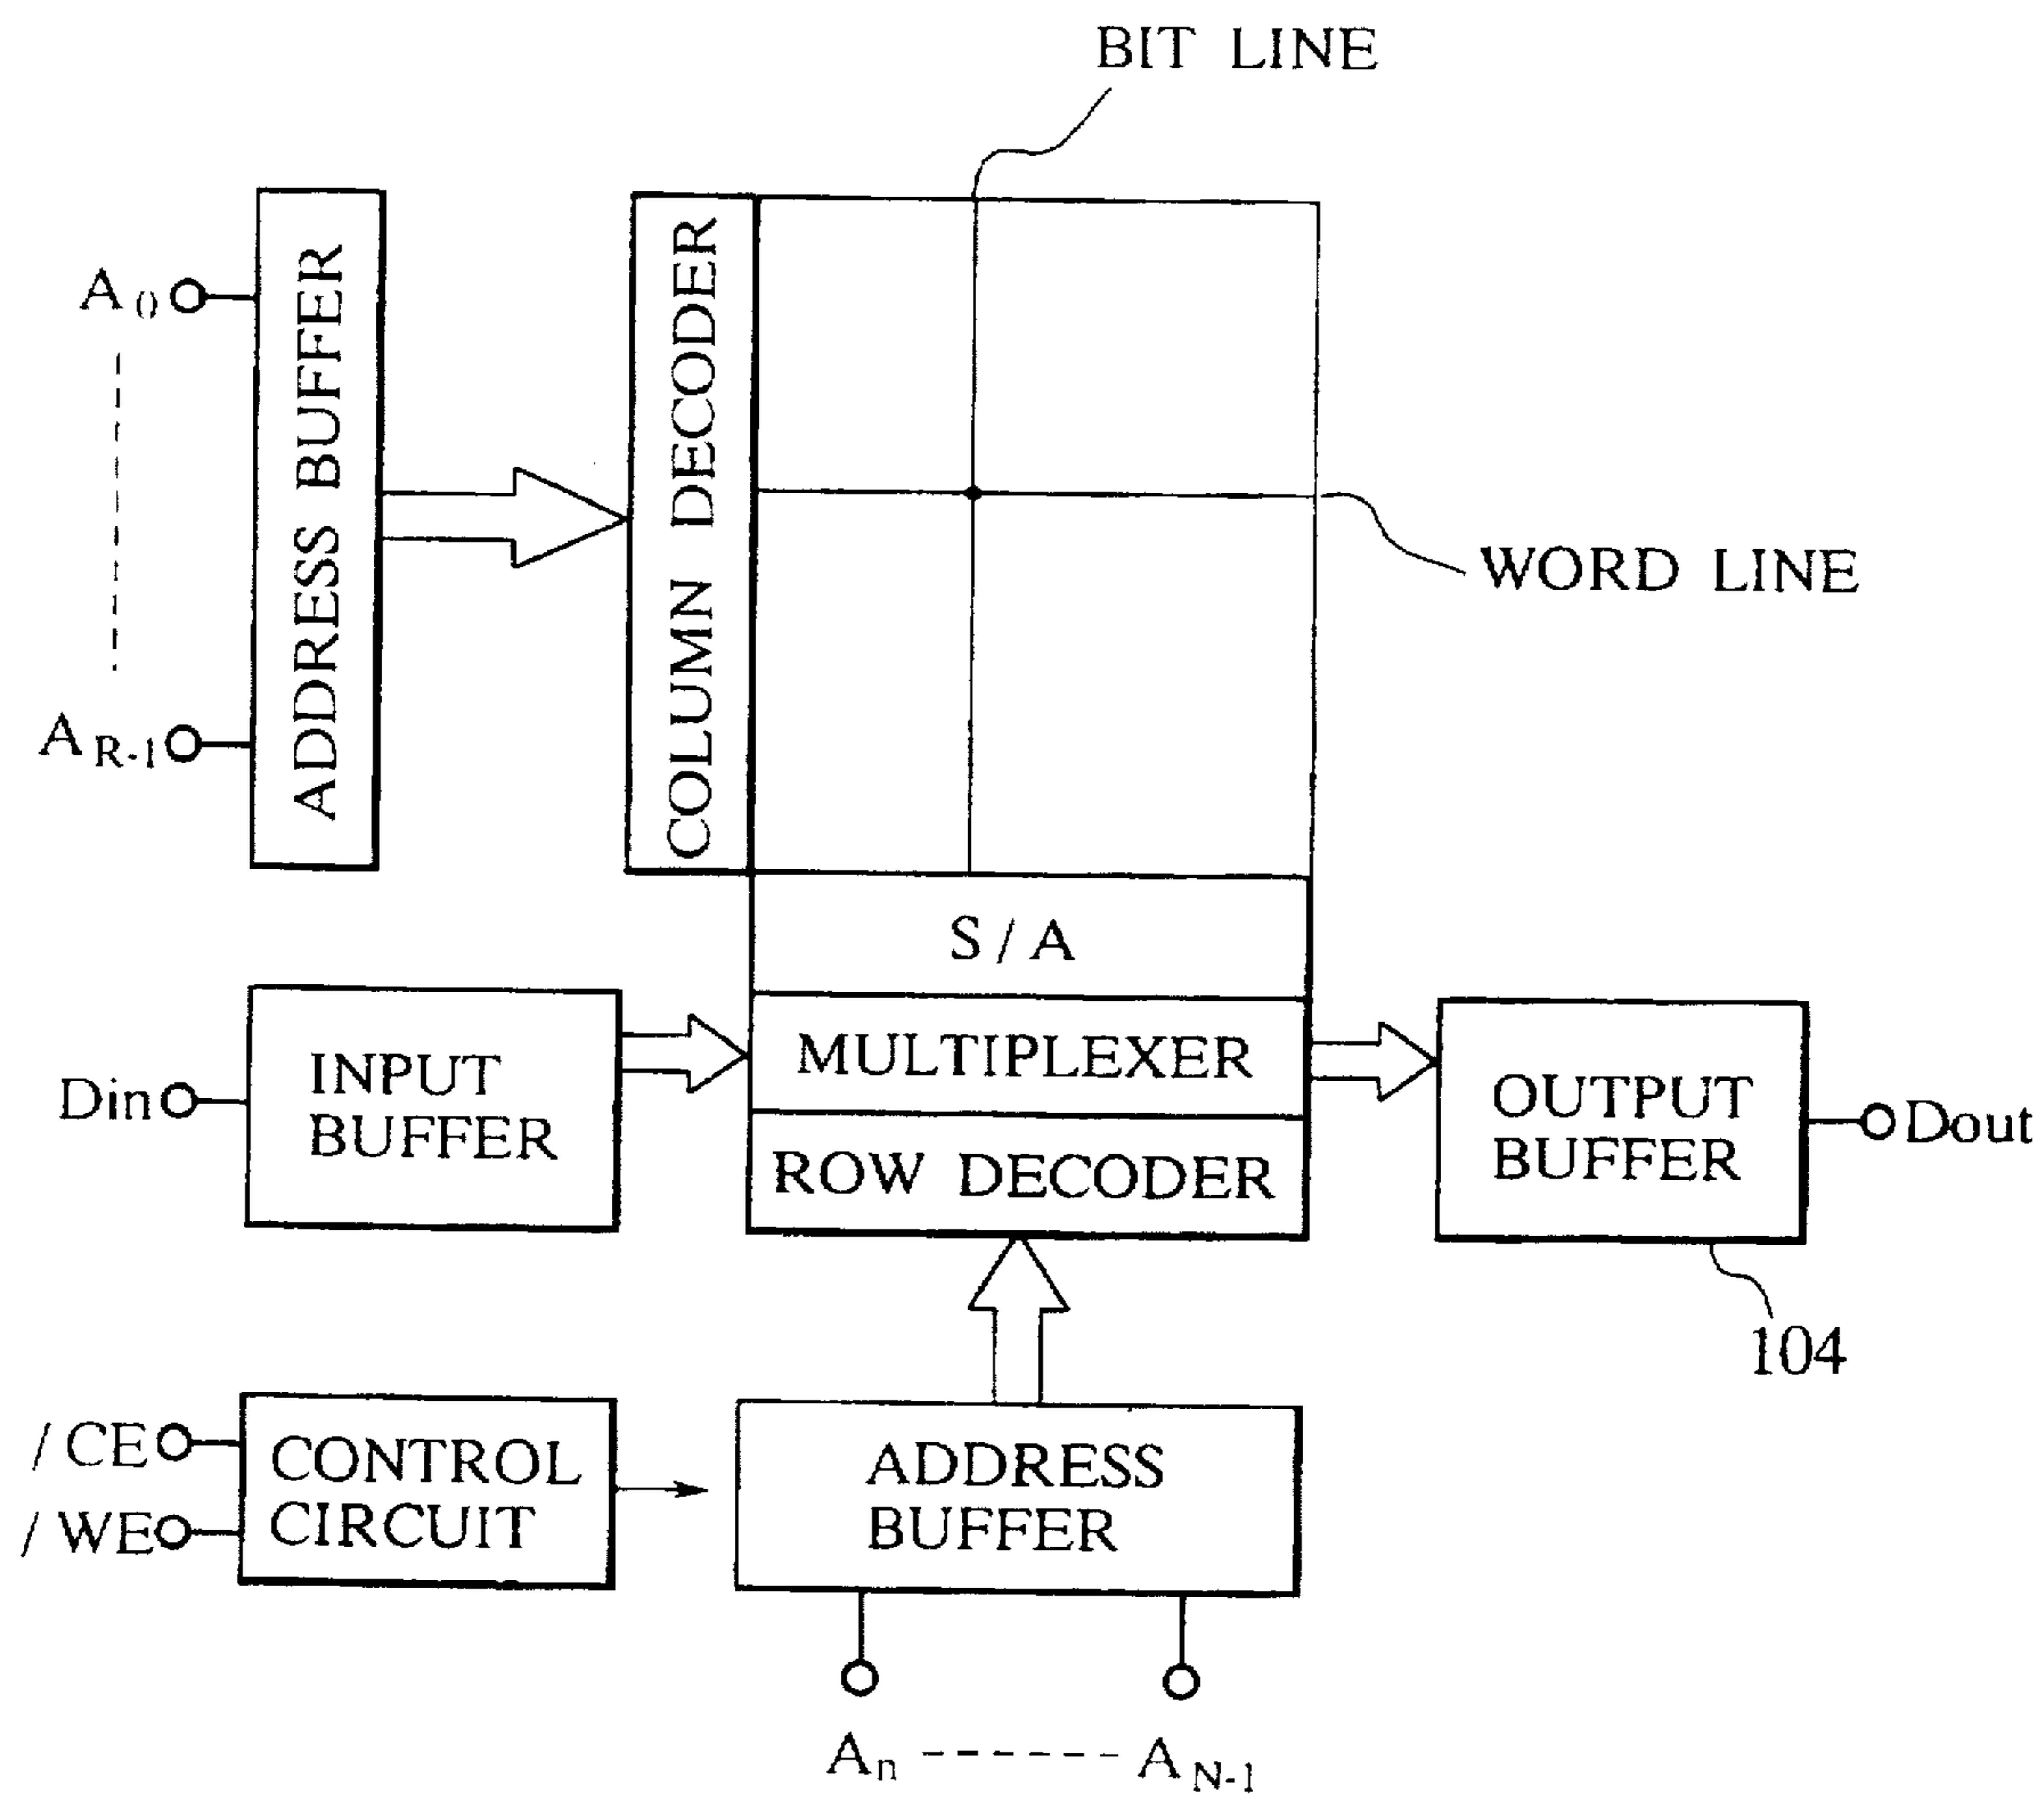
BIT LINE

$A_0$

$A_{R-1}$

ADDRESS BUFFER

COLUMN DECODER

WORD LINE

S / A

Din

INPUT BUFFER

MULTIPLEXER

ROW DECODER

OUTPUT BUFFER

Dout

104

/ CE

/ WE

CONTROL CIRCUIT

ADDRESS BUFFER

$A_n$ - - - - - - $A_{N-1}$